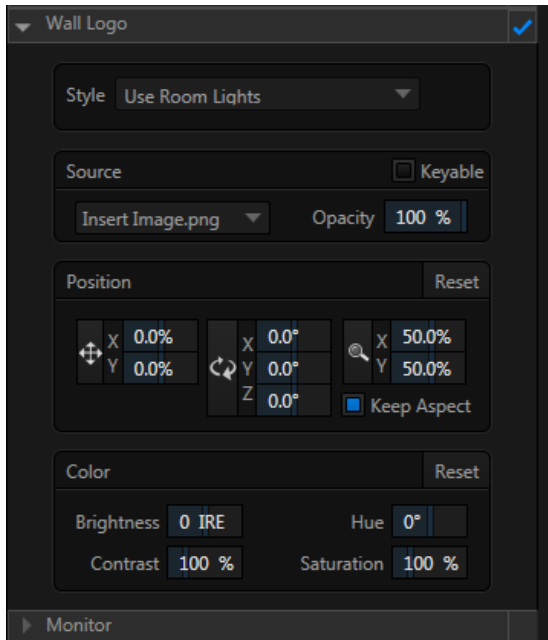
Wall Logo

Style Use Room Lights

Source
Keyable
Insert Image.png
Opacity 100 %

Position
Reset
X 0.0%
Y 0.0%
X 0.0°
Y 0.0°
Z 0.0°
X 50.0%
Y 50.0%
Keep Aspect

Color
Reset
Brightness 0 IRE
Hue 0°
Contrast 100 %
Saturation 100 %

Monitor